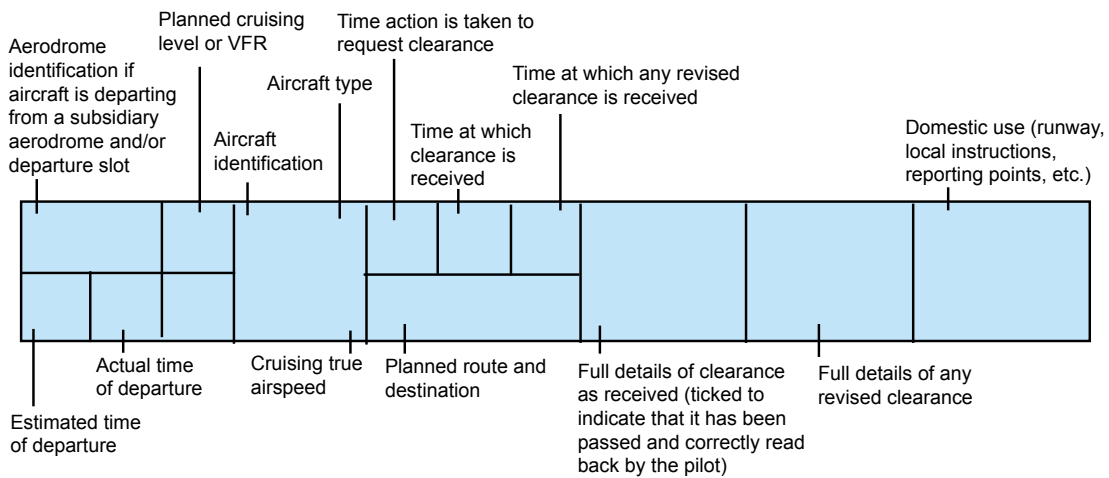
Aerodrome identification if aircraft is departing from a subsidiary aerodrome and/or departure slot

Planned cruising level or VFR

Aircraft identification

Aircraft type

Time action is taken to request clearance

Time at which clearance is received

Time at which any revised clearance is received

Domestic use (runway, local instructions, reporting points, etc.)

Estimated time of departure

Actual time of departure

Cruising true airspeed

Planned route and destination

Full details of clearance as received (ticked to indicate that it has been passed and correctly read back by the pilot)

Full details of any revised clearance